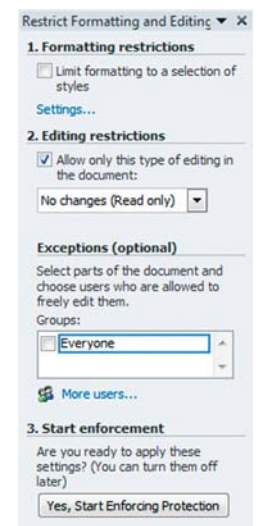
Restrict Formatting and Editinc ▾ ×

1. Formatting restrictions

Limit formatting to a selection of styles

Settings...

2. Editing restrictions

Allow only this type of editing in the document:

No changes (Read only)

Exceptions (optional)

Select parts of the document and choose users who are allowed to freely edit them.

Groups:

Everyone

More users...

3. Start enforcement

Are you ready to apply these settings? (You can turn them off later)

Yes, Start Enforcing Protection